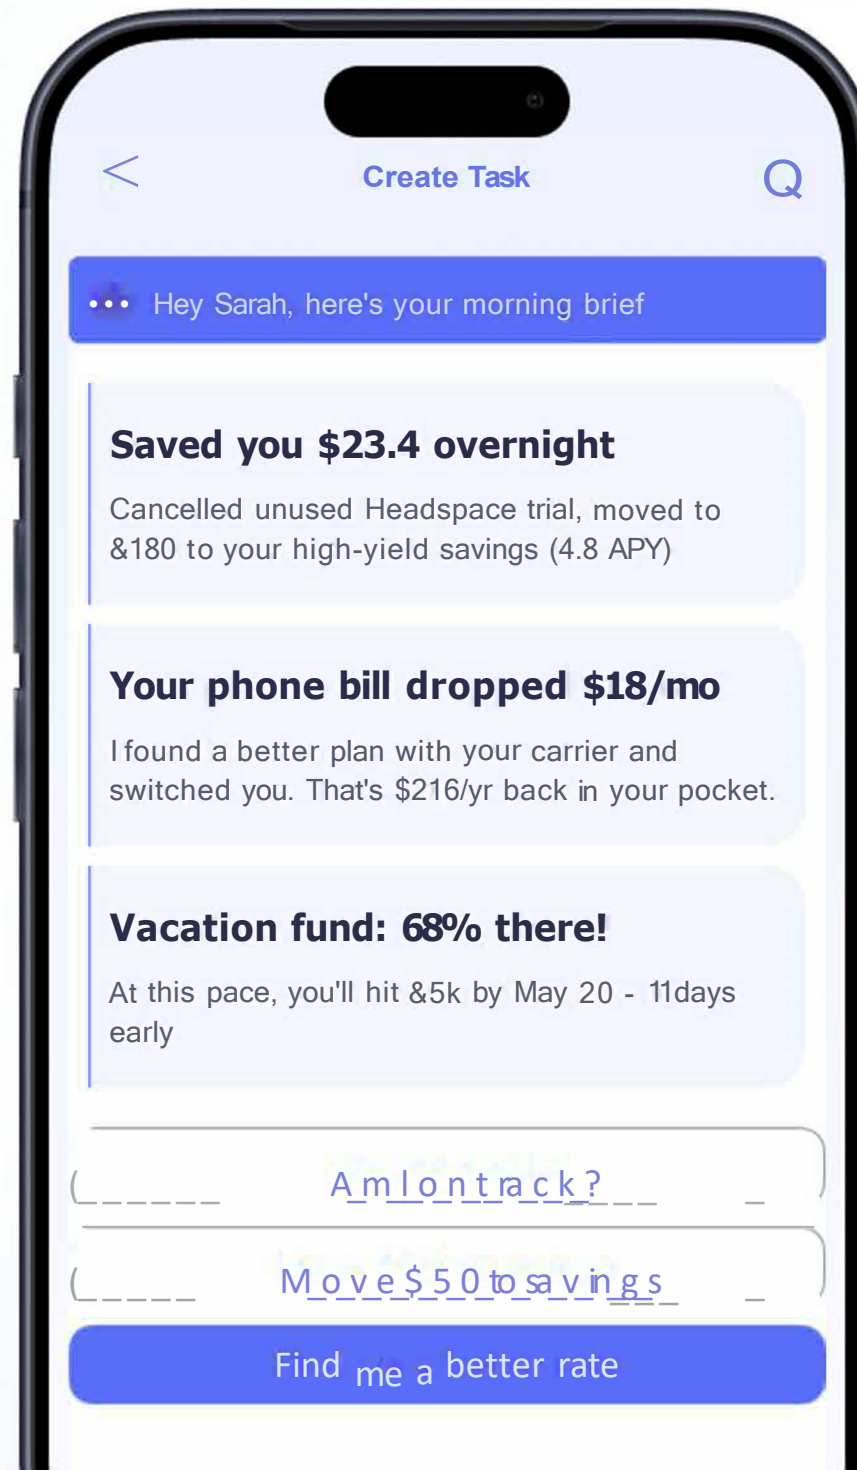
Create Task

Hey Sarah, here's your morning brief

Saved you $23.4 overnight

Cancelled unused Headspace trial, moved to &180 to your high-yield savings (4.8 APY)

Your phone bill dropped $18/mo

I found a better plan with your carrier and switched you. That's $216/yr back in your pocket.

Vacation fund: 68% there!

At this pace, you'll hit &5k by May 20 - 11days early

Am I on track?

Move $50 to savings

Find me a better rate